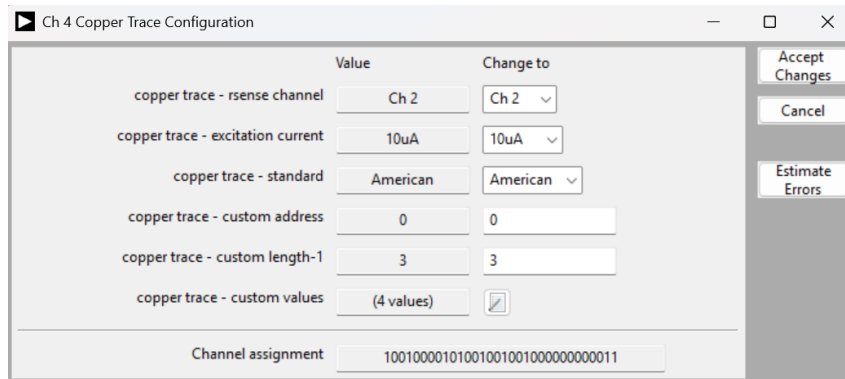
Ch 4 Copper Trace Configuration

| | Value | Change to |
|---|---|---|
| copper trace - rsense channel | Ch 2 | Ch 2 |
| copper trace - excitation current | 10uA | 10uA |
| copper trace - standard | American | American |
| copper trace - custom address | 0 | 0 |
| copper trace - custom length-1 | 3 | 3 |
| copper trace - custom values | (4 values) | |

Channel assignment 10010000101001001001000000000011

Accept Changes

Cancel

Estimate Errors